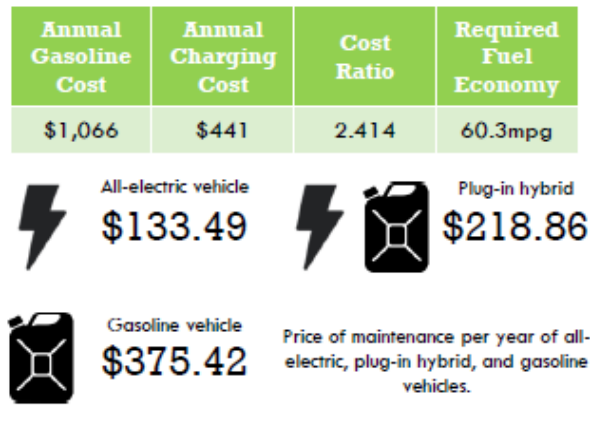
| Annual Gasoline Cost | Annual Charging Cost | Cost Ratio | Required Fuel Economy |
|---|---|---|---|
| $1,066 | $441 | 2.414 | 60.3mpg |

All-electric vehicle
$133.49

Plug-in hybrid
$218.86

Gasoline vehicle
$375.42

Price of maintenance per year of all-electric, plug-in hybrid, and gasoline vehicles.